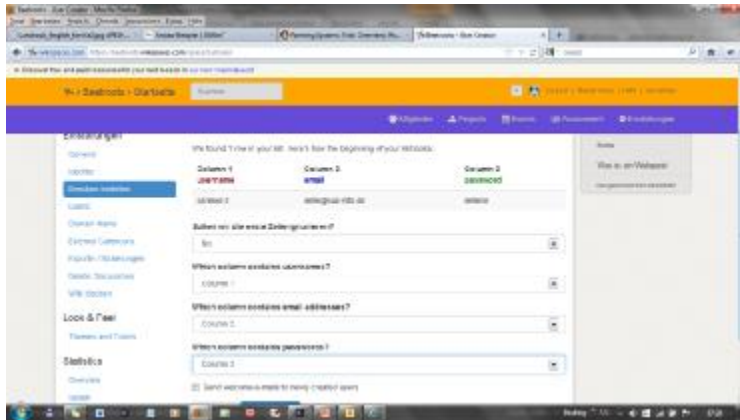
Einstellungen

General

Identity

Benutzer bestellen

Users

Domain Name

External Calendars

Exports / Sicherungen

Seiten Berechtigen

Web Sections

Look & Feel

Themes and Colors

Statistics

Overview

We found 1 row in your list. Here's how the beginning of your list looks:

| Column 1 username | Column 2 email | Column 3 password |
|---|---|---|
| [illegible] | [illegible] | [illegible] |

Sollen wir die erste Zeile ignorieren?

Nein

Which column contains usernames?

Column 1

Which column contains email addresses?

Column 2

Which column contains passwords?

Column 3

Send welcome e-mails to newly created users